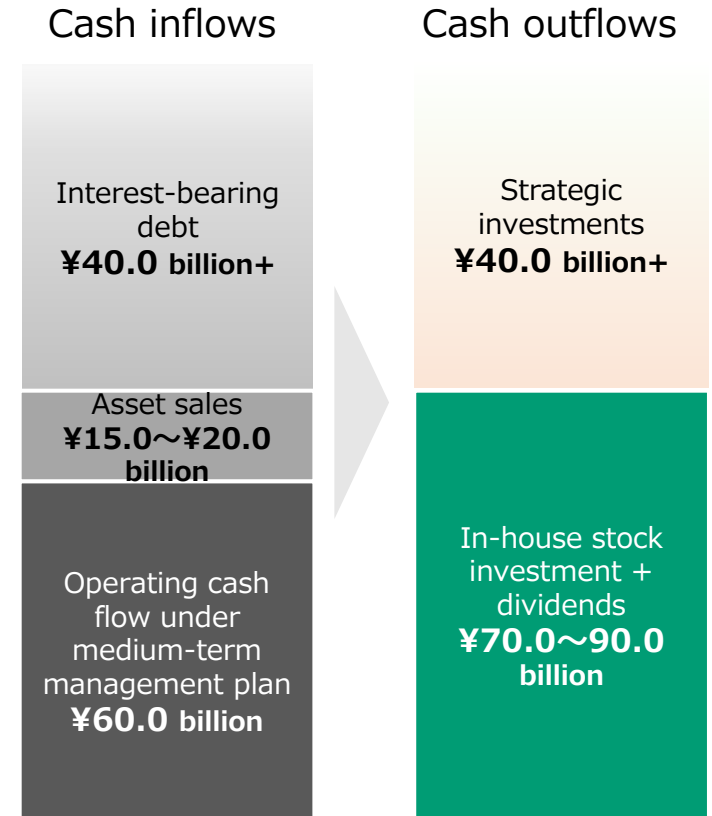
Cash inflows

Interest-bearing debt
¥40.0 billion+

Asset sales
¥15.0～¥20.0 billion

Operating cash flow under medium-term management plan
¥60.0 billion

Cash outflows

Strategic investments
¥40.0 billion+

In-house stock investment + dividends
¥70.0～90.0 billion